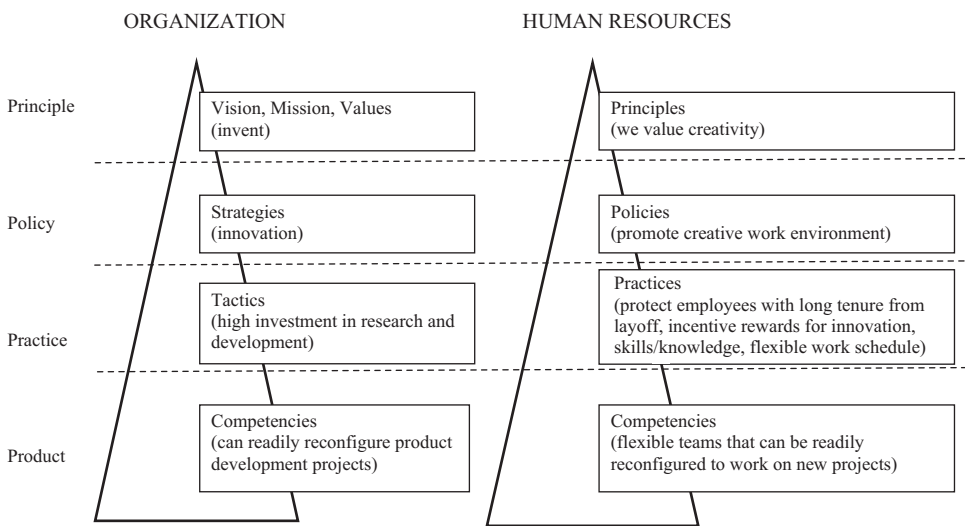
ORGANIZATION

HUMAN RESOURCES

Principle

Vision, Mission, Values
(invent)

Principles
(we value creativity)

Policy

Strategies
(innovation)

Policies
(promote creative work environment)

Practice

Tactics
(high investment in research and development)

Practices
(protect employees with long tenure from layoff, incentive rewards for innovation, skills/knowledge, flexible work schedule)

Product

Competencies
(can readily reconfigure product development projects)

Competencies
(flexible teams that can be readily reconfigured to work on new projects)